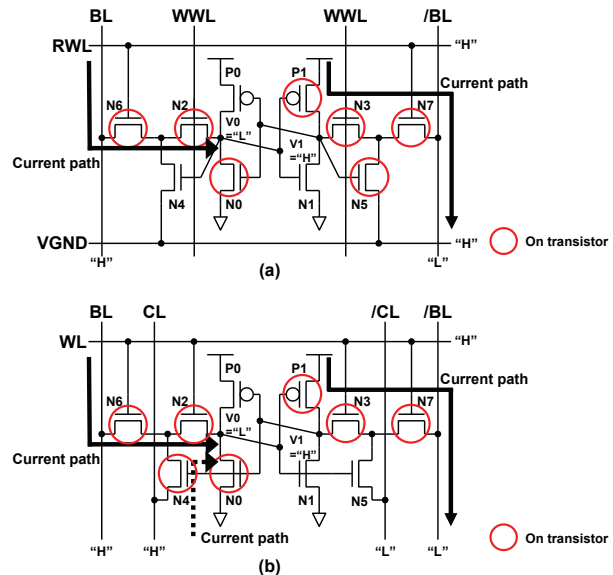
BL WWL WWL /BL
RWL "H"
Current path
P0 P1
N6 N2 N3 N7
V0 ="L"
V1 ="H"
Current path
N4 N0 N1 N5
VGND "H"
"H" "L"
On transistor
(a)

BL CL /CL /BL
WL "H"
P0 P1
Current path
N6 N2 N3 N7
V0 ="L"
V1 ="H"
Current path
N4 N0 N1 N5
Current path
"H" "H" "L" "L"
On transistor
(b)